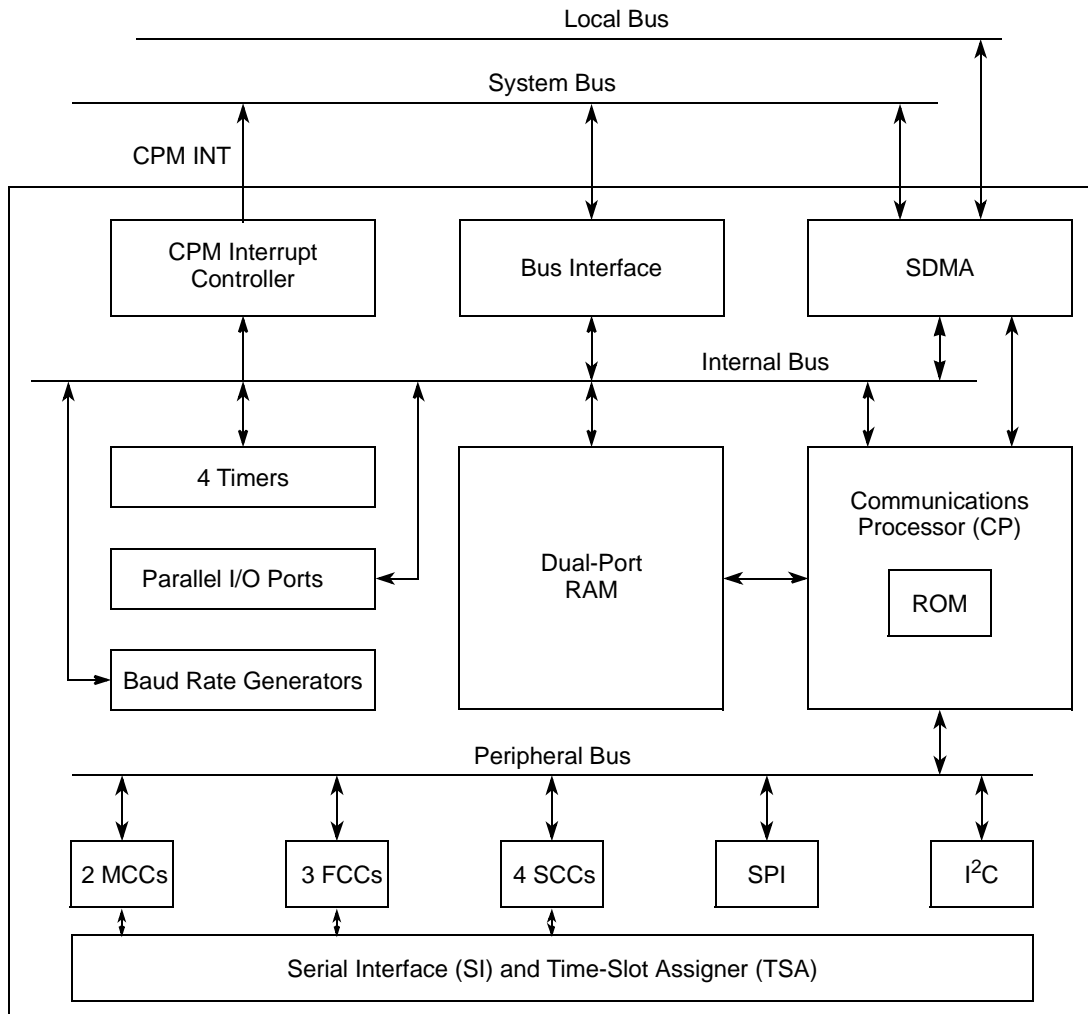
Local Bus

System Bus

CPM INT

CPM Interrupt Controller

Bus Interface

SDMA

Internal Bus

4 Timers

Parallel I/O Ports

Baud Rate Generators

Dual-Port RAM

Communications Processor (CP)

ROM

Peripheral Bus

2 MCCs

3 FCCs

4 SCCs

SPI

$I^2C$

Serial Interface (SI) and Time-Slot Assigner (TSA)